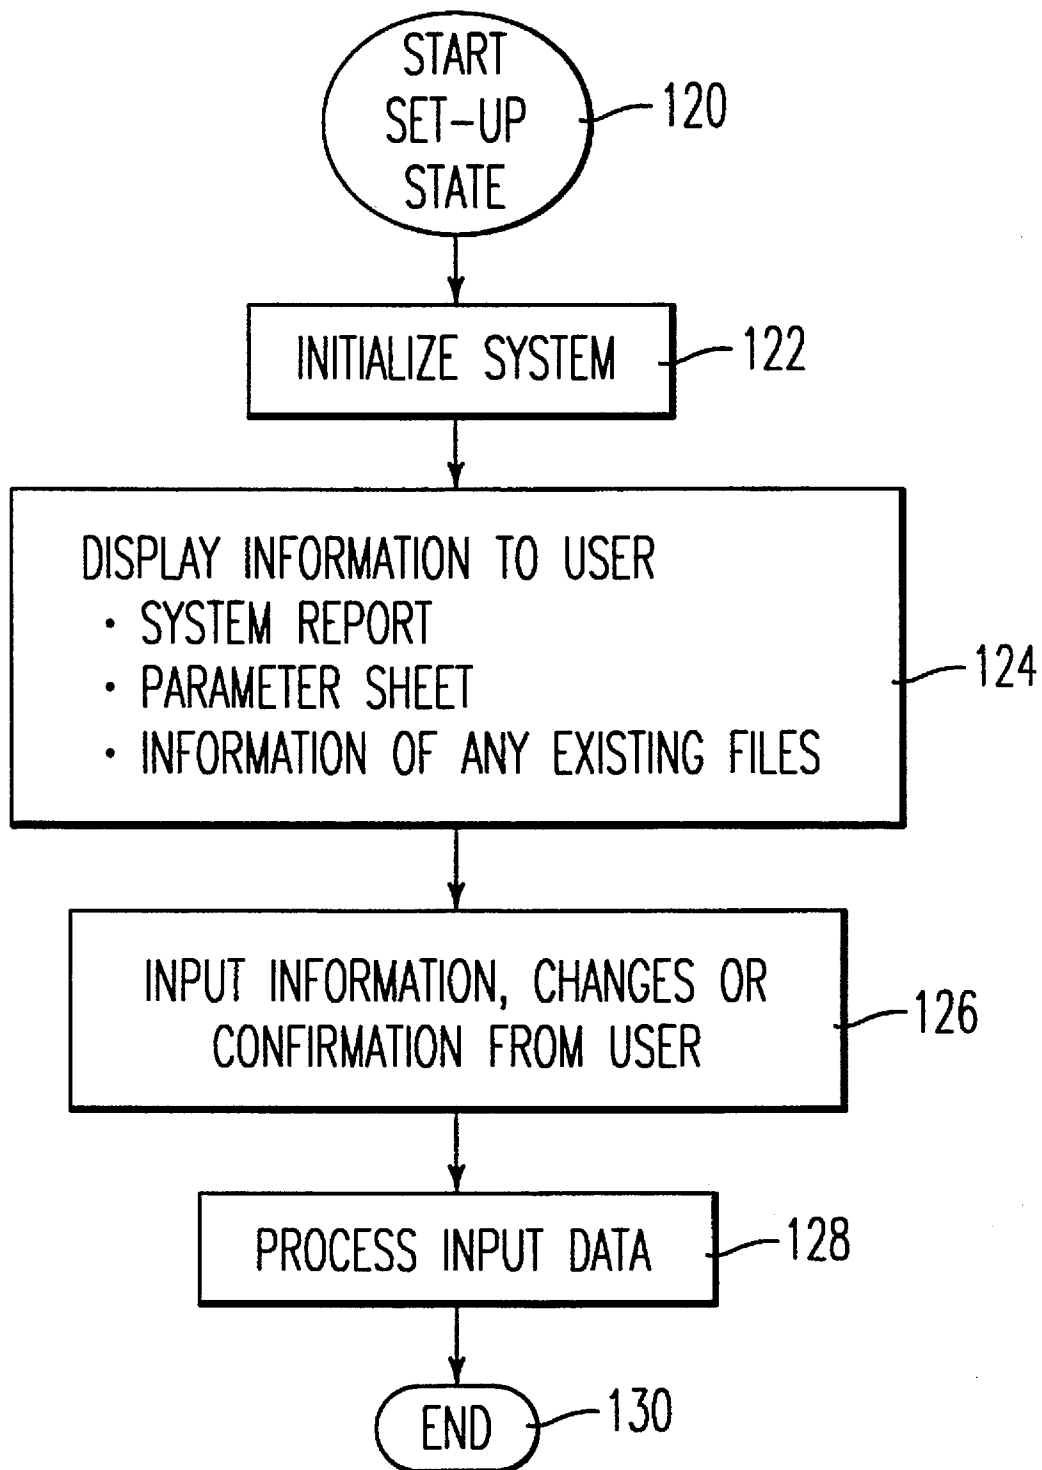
START SET-UP STATE

120

INITIALIZE SYSTEM

122

DISPLAY INFORMATION TO USER
· SYSTEM REPORT
· PARAMETER SHEET
· INFORMATION OF ANY EXISTING FILES

124

INPUT INFORMATION, CHANGES OR CONFIRMATION FROM USER

126

PROCESS INPUT DATA

128

END

130